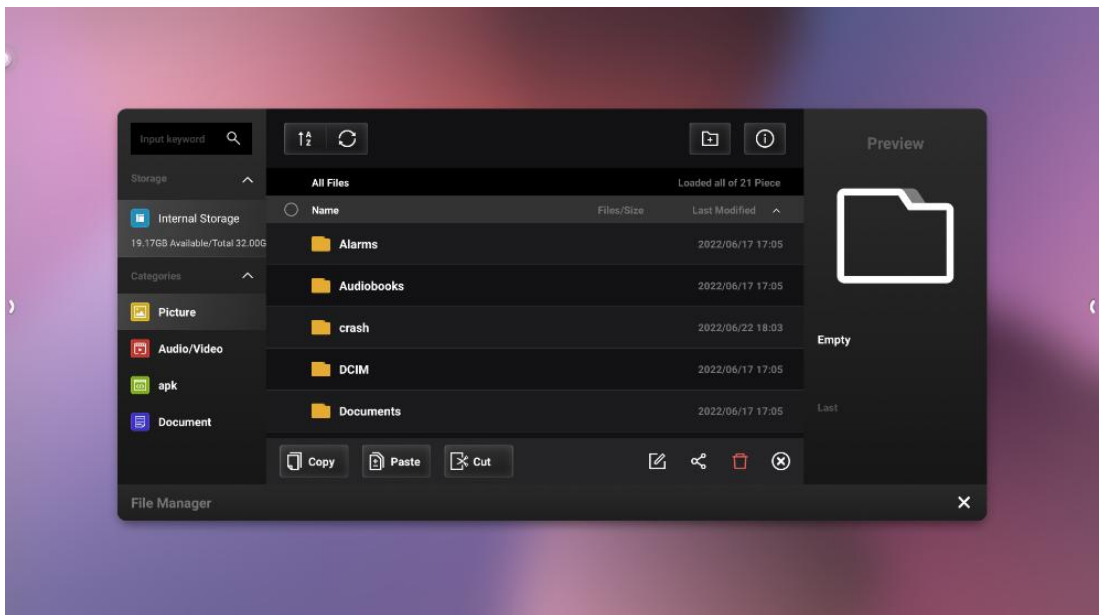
Input keyword

Storage

Internal Storage

19.17GB Available/Total 32.00G

Categories

Picture

Audio/Video

apk

Document

All Files

Loaded all of 21 Piece

Name

Files/Size

Last Modified

Alarms 2022/06/17 17:05

Audiobooks 2022/06/17 17:05

crash 2022/06/22 18:03

DCIM 2022/06/17 17:05

Documents 2022/06/17 17:05

Copy

Paste

Cut

Preview

Empty

Last

File Manager